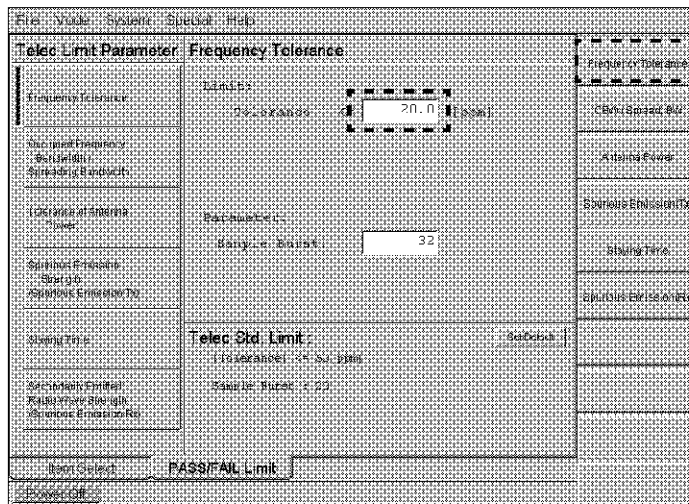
File Mode System Special Help

Telec Limit Parameter

Frequency Tolerance

Occupied Frequency Bandwidth Spreading Bandwidth

Tolerance of Antenna Power

Spurious Emission Strength /Spurious Emission Tx

Staying Time

Secondary Emitted Radio Wave Strength /Spurious Emission Rx

Frequency Tolerance

Limit:

Tolerance 20.0 [ppm]

Parameter:

Sample Burst 32

Telec Std. Limit :

Tolerance: <= 50 ppm

Sample Burst : 20

SetDefault

Frequency Tolerance

OBW Spread BW

Antenna Power

Spurious Emission/Tx

Staying Time

Spurious Emission/Rx

Item Select

PASS/FAIL Limit

Power Off